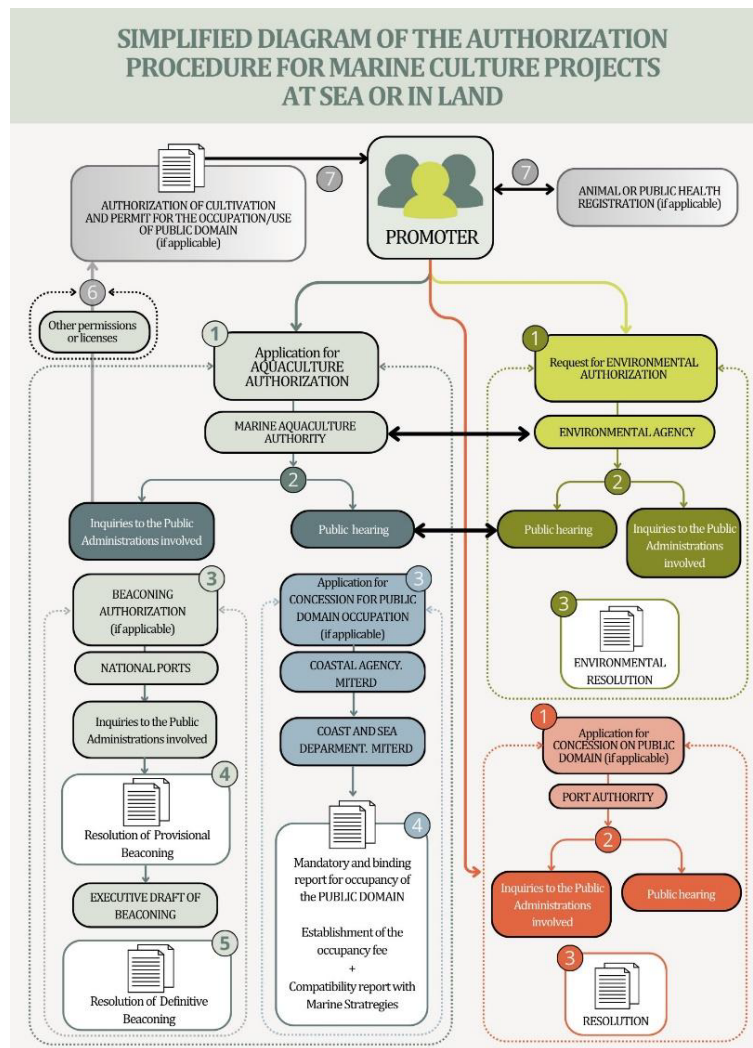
SIMPLIFIED DIAGRAM OF THE AUTHORIZATION PROCEDURE FOR MARINE CULTURE PROJECTS AT SEA OR IN LAND

AUTHORIZATION OF CULTIVATION AND PERMIT FOR THE OCCUPATION/USE OF PUBLIC DOMAIN (if applicable)

7

PROMOTER

7

ANIMAL OR PUBLIC HEALTH REGISTRATION (if applicable)

6

Other permissions or licenses

1

Application for AQUACULTURE AUTHORIZATION

MARINE AQUACULTURE AUTHORITY

2

Inquiries to the Public Administrations involved

Public hearing

1

Request for ENVIRONMENTAL AUTHORIZATION

ENVIRONMENTAL AGENCY

2

Public hearing

Inquiries to the Public Administrations involved

3

ENVIRONMENTAL RESOLUTION

3

BEACONING AUTHORIZATION (if applicable)

NATIONAL PORTS

Inquiries to the Public Administrations involved

4

Resolution of Provisional Beaconing

EXECUTIVE DRAFT OF BEACONING

5

Resolution of Definitive Beaconing

3

Application for CONCESSION FOR PUBLIC DOMAIN OCCUPATION (if applicable)

COASTAL AGENCY. MITERD

COAST AND SEA DEPARMENT. MITERD

4

Mandatory and binding report for occupancy of the PUBLIC DOMAIN

Establishment of the occupancy fee
+
Compatibility report with Marine Stratregies

1

Application for CONCESSION ON PUBLIC DOMAIN (if applicable)

PORT AUTHORITY

2

Inquiries to the Public Administrations involved

Public hearing

3

RESOLUTION